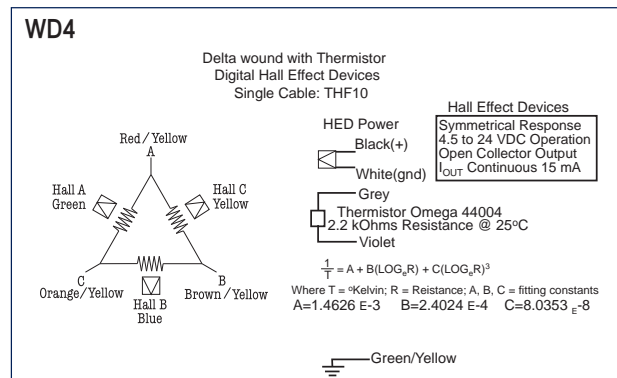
WD4

Delta wound with Thermistor
Digital Hall Effect Devices
Single Cable: THF10

Hall Effect Devices

Symmetrical Response
4.5 to 24 VDC Operation
Open Collector Output
$I_{OUT}$ Continuous 15 mA

HED Power
Black(+)
White(gnd)

Red/Yellow
A

Hall A
Green

Hall C
Yellow

C
Orange/Yellow

Hall B
Blue

B
Brown/Yellow

Grey
Thermistor Omega 44004
2.2 kOhms Resistance @ 25°C
Violet

$\frac{1}{T} = A + B(LOG_eR) + C(LOG_eR)^3$

Where T = °Kelvin; R = Resistance; A, B, C = fitting constants
A=1.4626 E-3 B=2.4024 E-4 C=8.0353 E-8

Green/Yellow